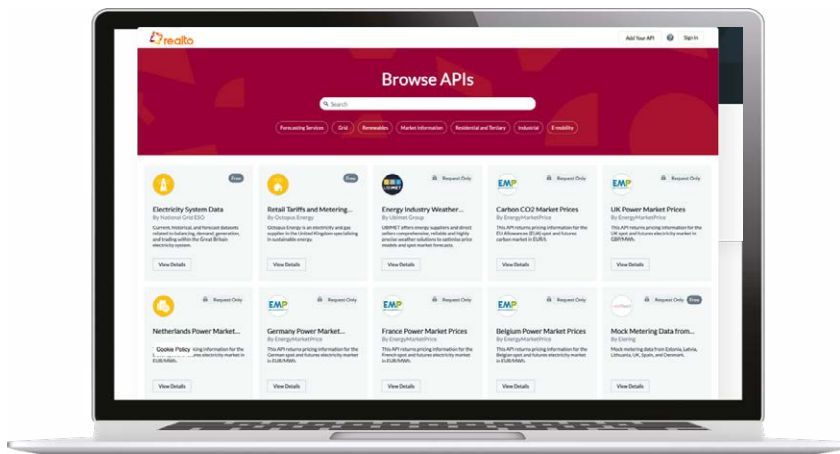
realto

Add Your API

Sign In

Browse APIs

Search

Forecasting Services | Grid | Renewables | Market Information | Residential and Tertiary | Industrial | E-mobility

Free
Electricity System Data
By National Grid ESO
Current, historical, and forecast datasets related to balancing, demand, generation, and trading within the Great Britain electricity system.
View Details

Free
Retail Tariffs and Metering...
By Octopus Energy
Octopus Energy is an electricity and gas supplier in the United Kingdom specialising in sustainable energy.
View Details

UBIMET
Request Only
Energy Industry Weather...
By Ubimet Group
UBIMET offers energy suppliers and direct sellers comprehensive, reliable and highly precise weather solutions to optimise price models and spot market forecasts.
View Details

EMP
Request Only
Carbon CO2 Market Prices
By EnergyMarketPrice
This API returns pricing information for the EU Allowances (EUA) spot and futures carbon market in EUR/t.
View Details

EMP
Request Only
UK Power Market Prices
By EnergyMarketPrice
This API returns pricing information for the UK spot and futures electricity market in GBP/MWh.
View Details

Request Only
Netherlands Power Market...
Cookie Policy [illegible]sing information for the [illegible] electricity market in EUR/MWh.
View Details

EMP
Request Only
Germany Power Market...
By EnergyMarketPrice
This API returns pricing information for the German spot and futures electricity market in EUR/MWh.
View Details

EMP
Request Only
France Power Market Prices
By EnergyMarketPrice
This API returns pricing information for the French spot and futures electricity market in EUR/MWh.
View Details

EMP
Request Only
Belgium Power Market Prices
By EnergyMarketPrice
This API returns pricing information for the Belgian spot and futures electricity market in EUR/MWh.
View Details

Request Only Free
Mock Metering Data from...
By Elering
Mock metering data from Estonia, Latvia, Lithuania, UK, Spain, and Denmark.
View Details